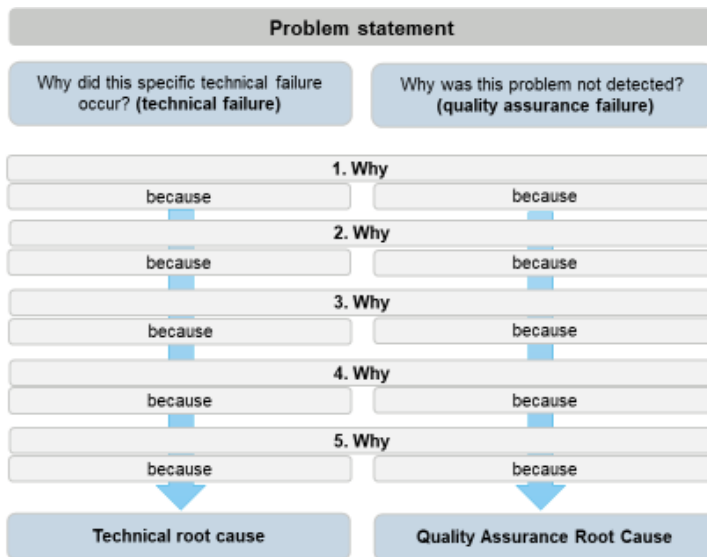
Problem statement

Why did this specific technical failure occur? (technical failure)

Why was this problem not detected? (quality assurance failure)

1. Why

because

because

2. Why

because

because

3. Why

because

because

4. Why

because

because

5. Why

because

because

Technical root cause

Quality Assurance Root Cause